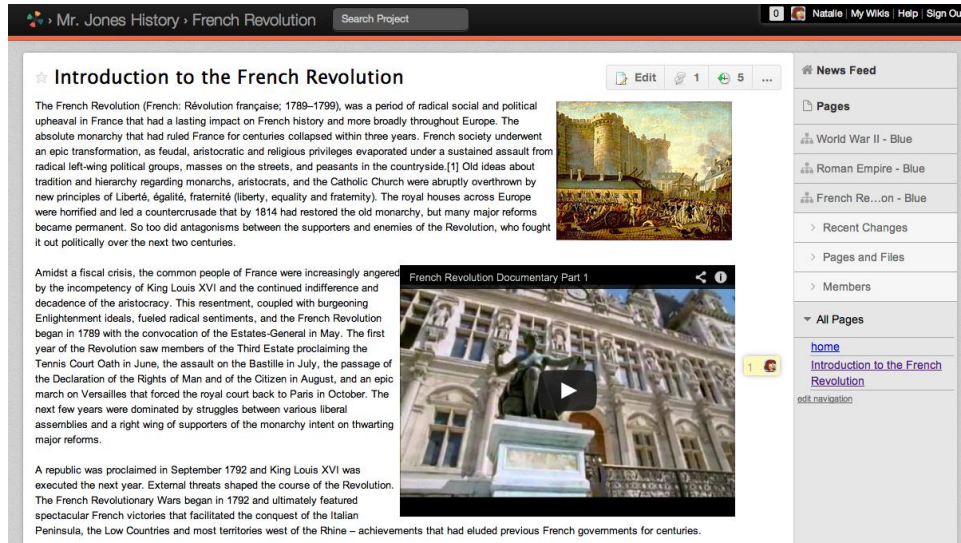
› Mr. Jones History › French Revolution Search Project

0 Natalie | My Wikis | Help | Sign Ou

☆ Introduction to the French Revolution

Edit 1 5 ...

The French Revolution (French: Révolution française; 1789–1799), was a period of radical social and political upheaval in France that had a lasting impact on French history and more broadly throughout Europe. The absolute monarchy that had ruled France for centuries collapsed within three years. French society underwent an epic transformation, as feudal, aristocratic and religious privileges evaporated under a sustained assault from radical left-wing political groups, masses on the streets, and peasants in the countryside.[1] Old ideas about tradition and hierarchy regarding monarchs, aristocrats, and the Catholic Church were abruptly overthrown by new principles of Liberté, égalité, fraternité (liberty, equality and fraternity). The royal houses across Europe were horrified and led a countercrusade that by 1814 had restored the old monarchy, but many major reforms became permanent. So too did antagonisms between the supporters and enemies of the Revolution, who fought it out politically over the next two centuries.

Amidst a fiscal crisis, the common people of France were increasingly angered by the incompetency of King Louis XVI and the continued indifference and decadence of the aristocracy. This resentment, coupled with burgeoning Enlightenment ideals, fueled radical sentiments, and the French Revolution began in 1789 with the convocation of the Estates-General in May. The first year of the Revolution saw members of the Third Estate proclaiming the Tennis Court Oath in June, the assault on the Bastille in July, the passage of the Declaration of the Rights of Man and of the Citizen in August, and an epic march on Versailles that forced the royal court back to Paris in October. The next few years were dominated by struggles between various liberal assemblies and a right wing of supporters of the monarchy intent on thwarting major reforms.

French Revolution Documentary Part 1

1

A republic was proclaimed in September 1792 and King Louis XVI was executed the next year. External threats shaped the course of the Revolution. The French Revolutionary Wars began in 1792 and ultimately featured spectacular French victories that facilitated the conquest of the Italian Peninsula, the Low Countries and most territories west of the Rhine – achievements that had eluded previous French governments for centuries.

News Feed

Pages

World War II - Blue

Roman Empire - Blue

French Re...on - Blue

Recent Changes

Pages and Files

Members

All Pages

home

Introduction to the French Revolution

edit navigation